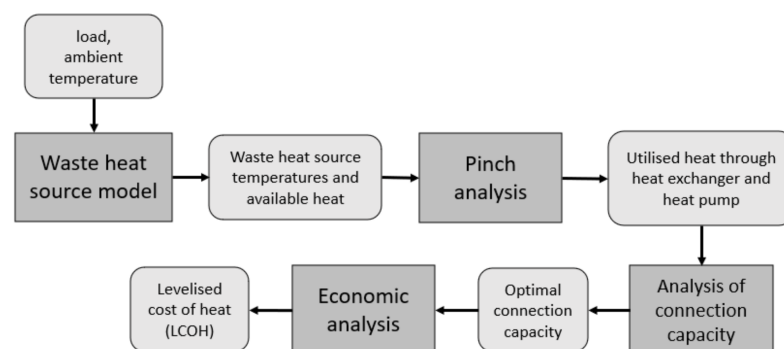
load, ambient temperature

Waste heat source model

Waste heat source temperatures and available heat

Pinch analysis

Utilised heat through heat exchanger and heat pump

Analysis of connection capacity

Optimal connection capacity

Economic analysis

Levelised cost of heat (LCOH)